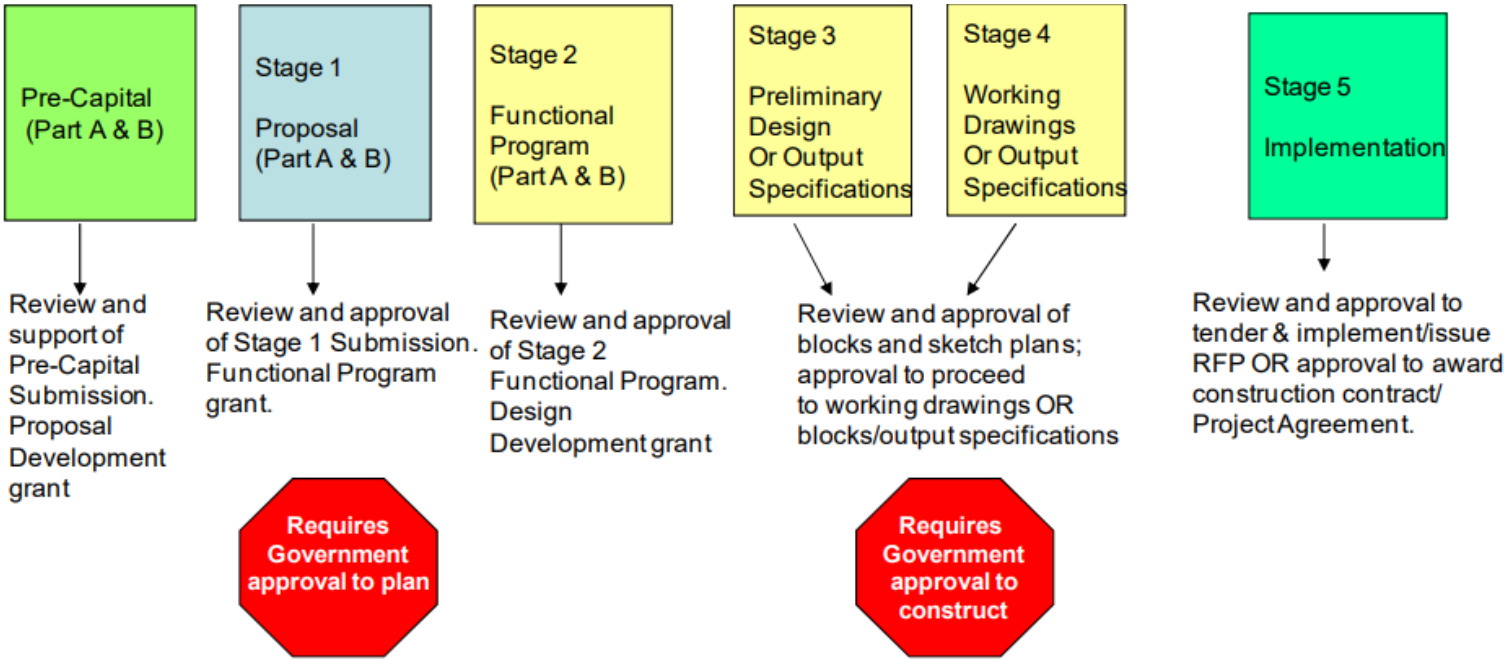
Pre-Capital (Part A & B)

Stage 1

Proposal (Part A & B)

Stage 2

Functional Program (Part A & B)

Stage 3

Preliminary Design Or Output Specifications

Stage 4

Working Drawings Or Output Specifications

Stage 5

Implementation

Review and support of Pre-Capital Submission. Proposal Development grant

Review and approval of Stage 1 Submission. Functional Program grant.

Review and approval of Stage 2 Functional Program. Design Development grant

Review and approval of blocks and sketch plans; approval to proceed to working drawings OR blocks/output specifications

Review and approval to tender & implement/issue RFP OR approval to award construction contract/ Project Agreement.

Requires Government approval to plan

Requires Government approval to construct